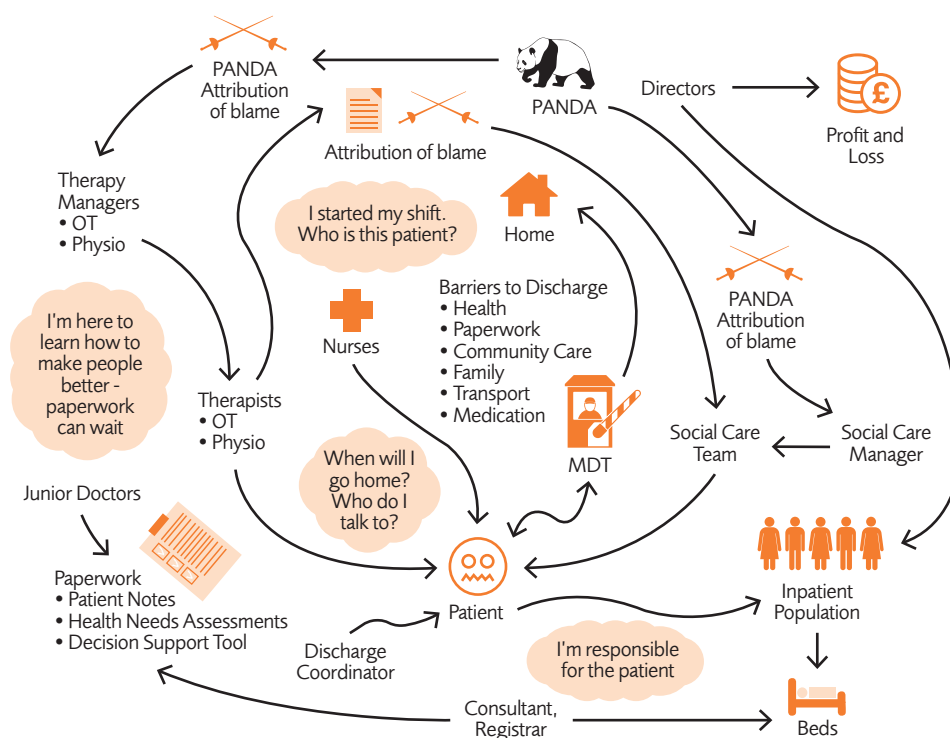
PANDA Attribution of blame

PANDA

Directors

Profit and Loss

Attribution of blame

Therapy Managers
• OT
• Physio

I started my shift. Who is this patient?

Home

Barriers to Discharge
• Health
• Paperwork
• Community Care
• Family
• Transport
• Medication

PANDA Attribution of blame

I'm here to learn how to make people better - paperwork can wait

Nurses

Therapists
• OT
• Physio

MDT

Social Care Team

Social Care Manager

When will I go home? Who do I talk to?

Junior Doctors

Paperwork
• Patient Notes
• Health Needs Assessments
• Decision Support Tool

Patient

Inpatient Population

Discharge Coordinator

I'm responsible for the patient

Consultant, Registrar

Beds